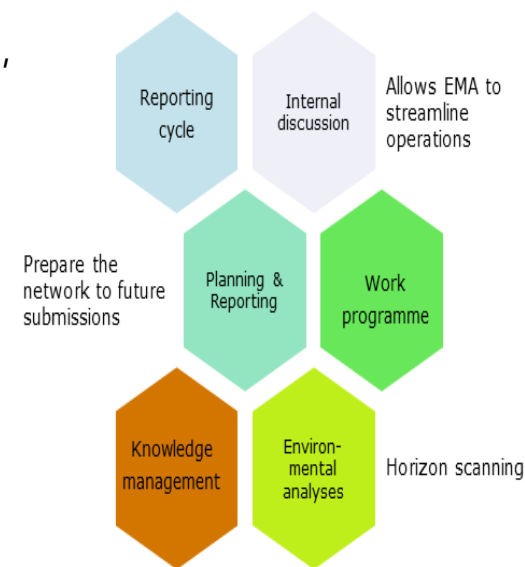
,

Reporting cycle

Internal discussion

Allows EMA to streamline operations

Prepare the network to future submissions

Planning & Reporting

Work programme

Knowledge management

Environmental analyses

Horizon scanning